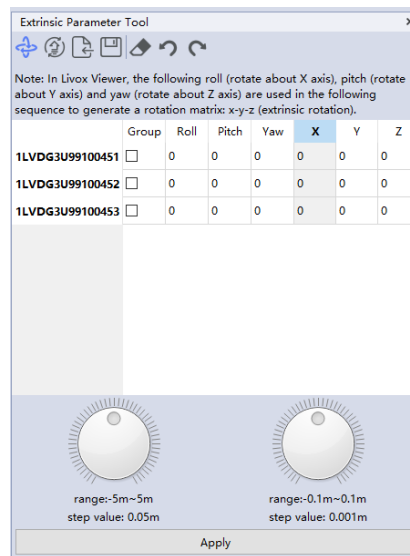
Extrinsic Parameter Tool

Note: In Livox Viewer, the following roll (rotate about X axis), pitch (rotate about Y axis) and yaw (rotate about Z axis) are used in the following sequence to generate a rotation matrix: x-y-z (extrinsic rotation).

| | Group | Roll | Pitch | Yaw | X | Y | Z |
|---|---|---|---|---|---|---|---|
| 1LVDG3U99100451 | ☐ | 0 | 0 | 0 | 0 | 0 | 0 |
| 1LVDG3U99100452 | ☐ | 0 | 0 | 0 | 0 | 0 | 0 |
| 1LVDG3U99100453 | ☐ | 0 | 0 | 0 | 0 | 0 | 0 |

range:-5m~5m
step value: 0.05m

range:-0.1m~0.1m
step value: 0.001m

Apply